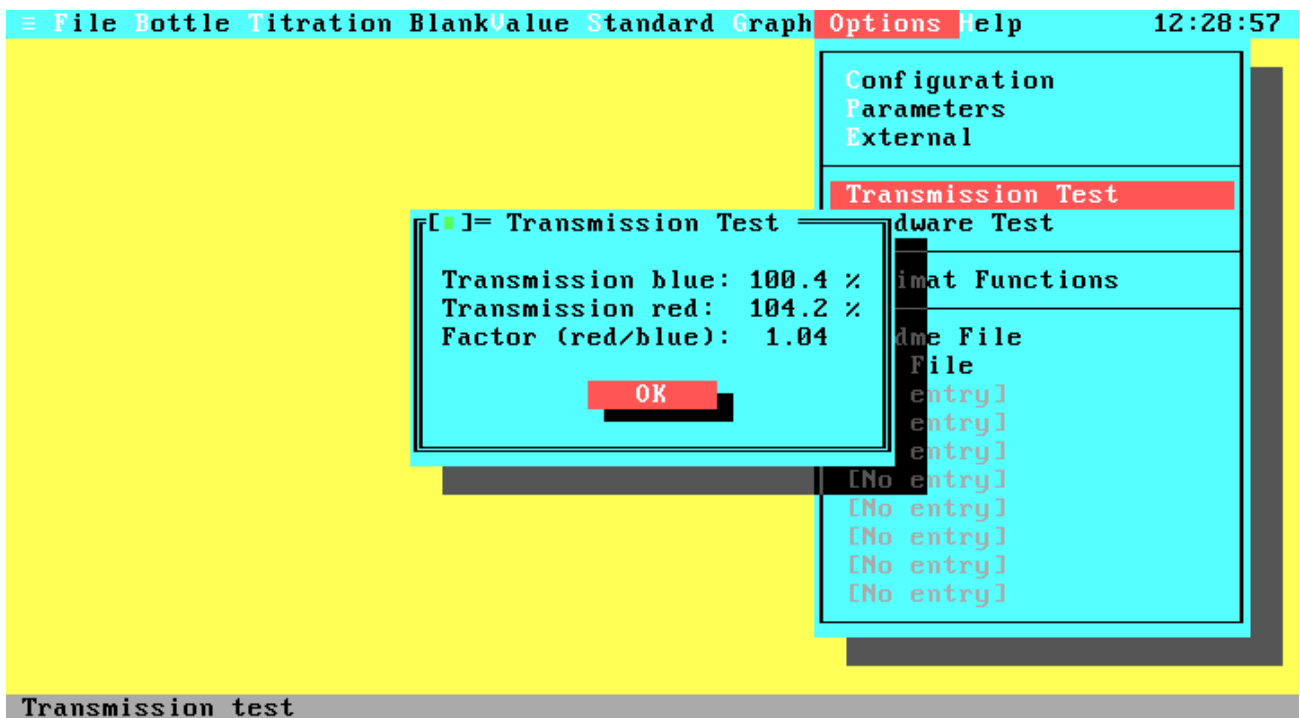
≡ File Bottle Titration BlankValue Standard Graph Options Help 12:28:57

Configuration
Parameters
External

Transmission Test
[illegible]dware Test

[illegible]imat Functions

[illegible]dme File
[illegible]File
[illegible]entry]
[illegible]entry]
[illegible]entry]
[No entry]
[No entry]
[No entry]
[No entry]
[No entry]

[■]= Transmission Test

Transmission blue: 100.4 %
Transmission red: 104.2 %
Factor (red/blue): 1.04

OK

Transmission test